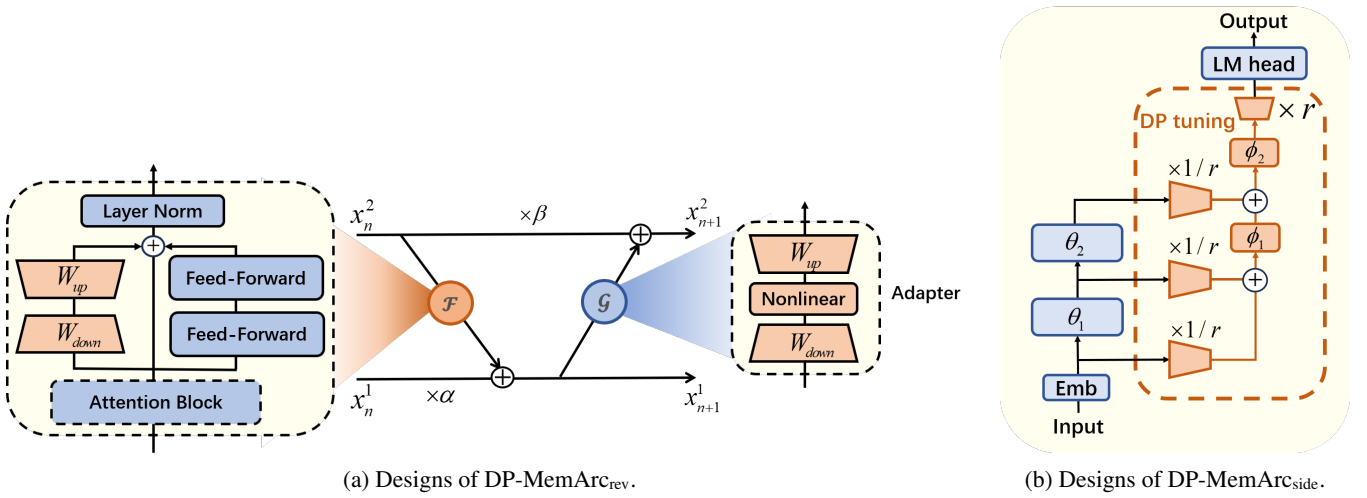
Layer Norm

$W_{up}$

$W_{down}$

Feed-Forward

Feed-Forward

Attention Block

$x_n^2$

$\times\beta$

$x_{n+1}^2$

$\mathcal{F}$

$\mathcal{G}$

$x_n^1$

$\times\alpha$

$x_{n+1}^1$

$W_{up}$

Nonlinear

$W_{down}$

Adapter

(a) Designs of DP-MemArc$_{\text{rev}}$.

Output

LM head

$\times r$

DP tuning

$\phi_2$

$\times 1/r$

$\theta_2$

$\times 1/r$

$\phi_1$

$\theta_1$

$\times 1/r$

Emb

Input

(b) Designs of DP-MemArc$_{\text{side}}$.